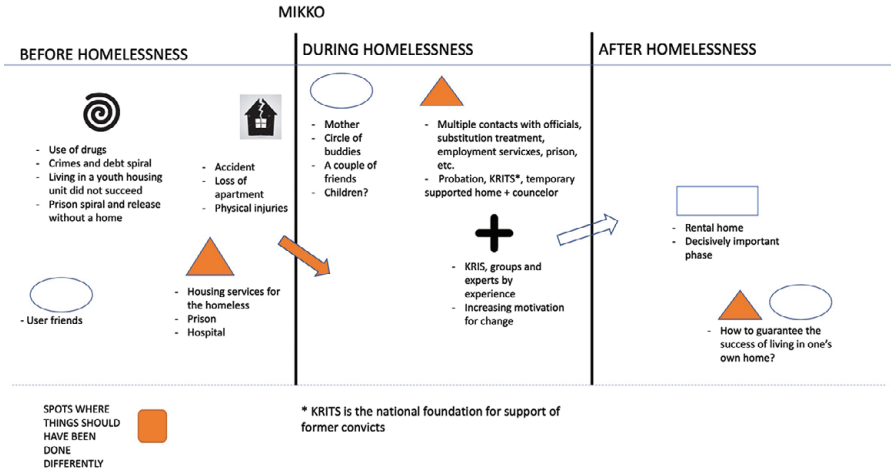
MIKKO

BEFORE HOMELESSNESS

- Use of drugs
- Crimes and debt spiral
- Living in a youth housing unit did not succeed
- Prison spiral and release without a home

- Accident
- Loss of apartment
- Physical injuries

- User friends

- Housing services for the homeless
- Prison
- Hospital

DURING HOMELESSNESS

- Mother
- Circle of buddies
- A couple of friends
- Children?

- Multiple contacts with officials, substitution treatment, employment servicxes, prison, etc.
- Probation, KRITS*, temporary supported home + councelor

- KRIS, groups and experts by experience
- Increasing motivation for change

AFTER HOMELESSNESS

- Rental home
- Decisively important phase

- How to guarantee the success of living in one's own home?

SPOTS WHERE THINGS SHOULD HAVE BEEN DONE DIFFERENTLY

* KRITS is the national foundation for support of former convicts